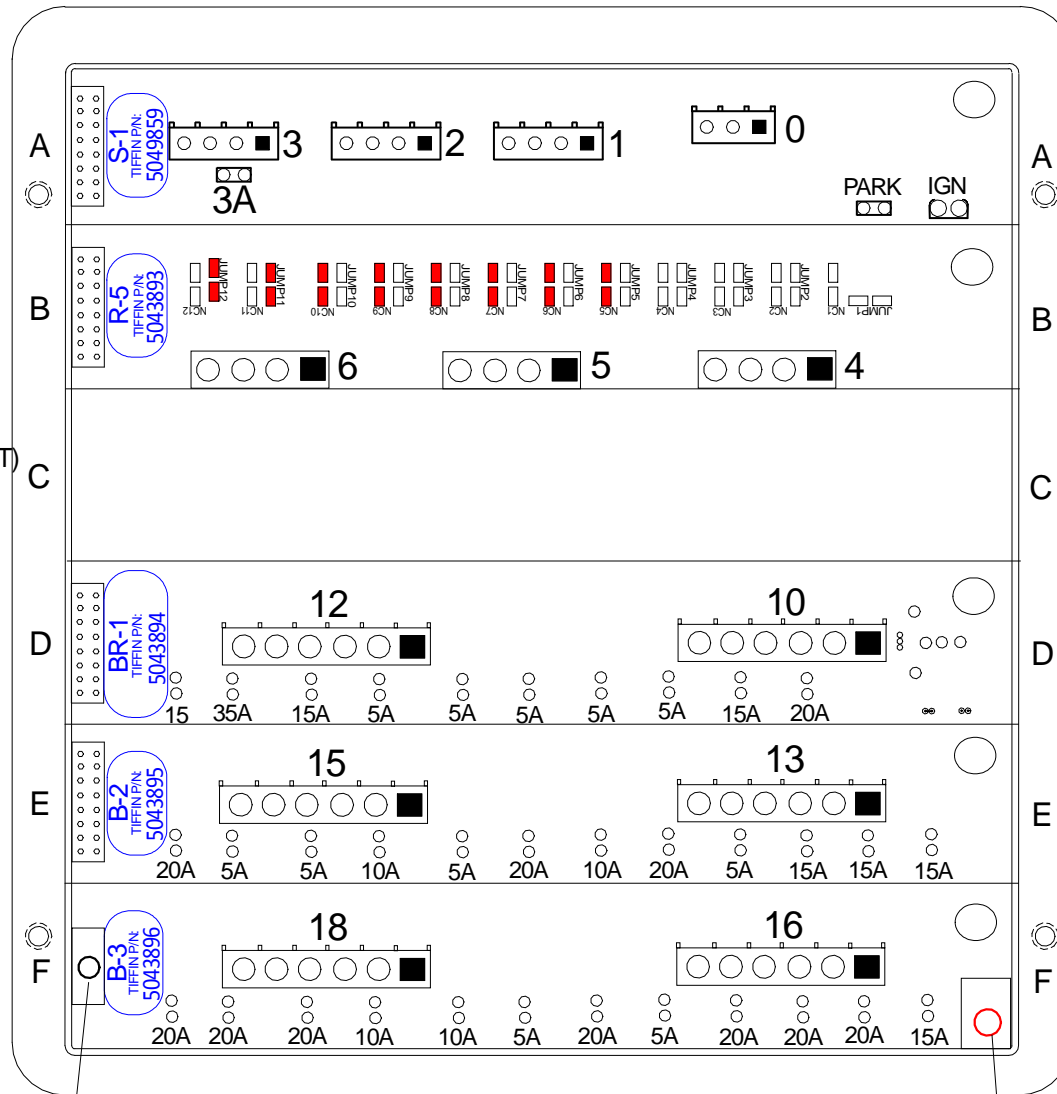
A

S-1
TIFFIN P/N:
5049859

3

2

1

0

3A

PARK

IGN

A

B

R-5
TIFFIN P/N:
5043893

JUMP12
NC12
JUMP11
NC11
JUMP10
NC10
JUMP9
NC9
JUMP8
NC8
JUMP7
NC7
JUMP6
NC6
JUMP5
NC5
JUMP4
NC4
JUMP3
NC3
JUMP2
NC2
NC1
JUMP1

6

5

4

B

T)

C

C

D

BR-1
TIFFIN P/N:
5043894

12

10

15 35A 15A 5A 5A 5A 5A 5A 15A 20A

D

E

B-2
TIFFIN P/N:
5043895

15

13

20A 5A 5A 10A 5A 20A 10A 20A 5A 15A 15A 15A

E

F

B-3
TIFFIN P/N:
5043896

18

16

20A 20A 20A 10A 10A 5A 20A 5A 20A 20A 20A 15A

F